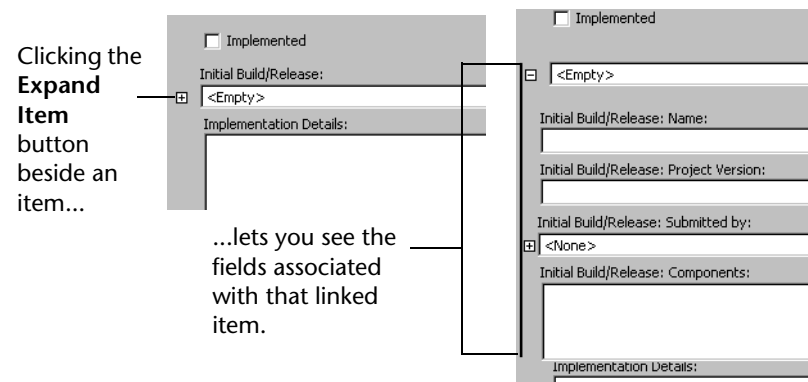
Clicking the **Expand Item** button beside an item...

Implemented

Initial Build/Release:

<Empty>

Implementation Details:

...lets you see the fields associated with that linked item.

Implemented

<Empty>

Initial Build/Release: Name:

Initial Build/Release: Project Version:

Initial Build/Release: Submitted by:

<None>

Initial Build/Release: Components:

Implementation Details: